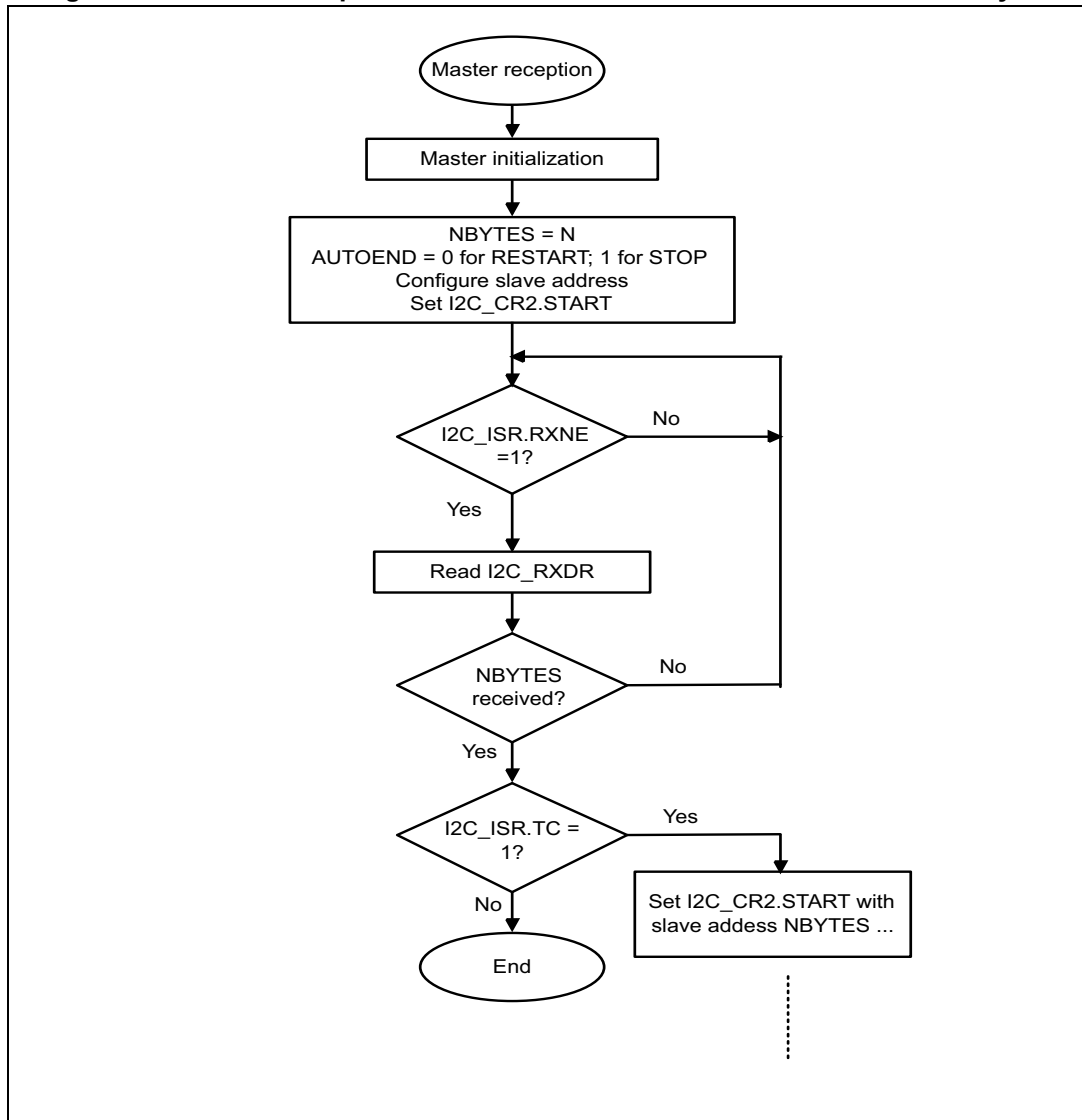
Master reception

Master initialization

NBYTES = N
AUTOEND = 0 for RESTART; 1 for STOP
Configure slave address
Set I2C_CR2.START

I2C_ISR.RXNE =1?

No

Yes

Read I2C_RXDR

NBYTES received?

No

Yes

I2C_ISR.TC = 1?

Yes

No

Set I2C_CR2.START with slave addess NBYTES ...

End